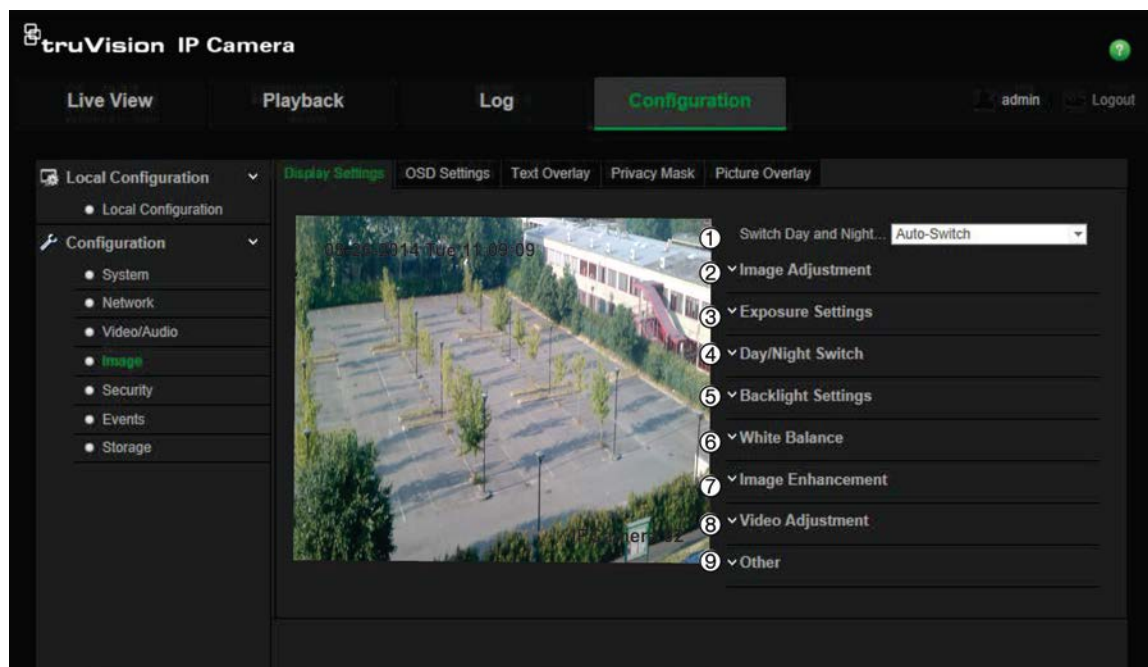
truVision IP Camera

?

Live View
Playback
Log
Configuration

admin
Logout

Local Configuration
Local Configuration
Configuration
System
Network
Video/Audio
Image
Security
Events
Storage

Display Settings
OSD Settings
Text Overlay
Privacy Mask
Picture Overlay

09-30-2014 Tue 11:09:09

Premier 32

1 Switch Day and Night... Auto-Switch
2 Image Adjustment
3 Exposure Settings
4 Day/Night Switch
5 Backlight Settings
6 White Balance
7 Image Enhancement
8 Video Adjustment
9 Other